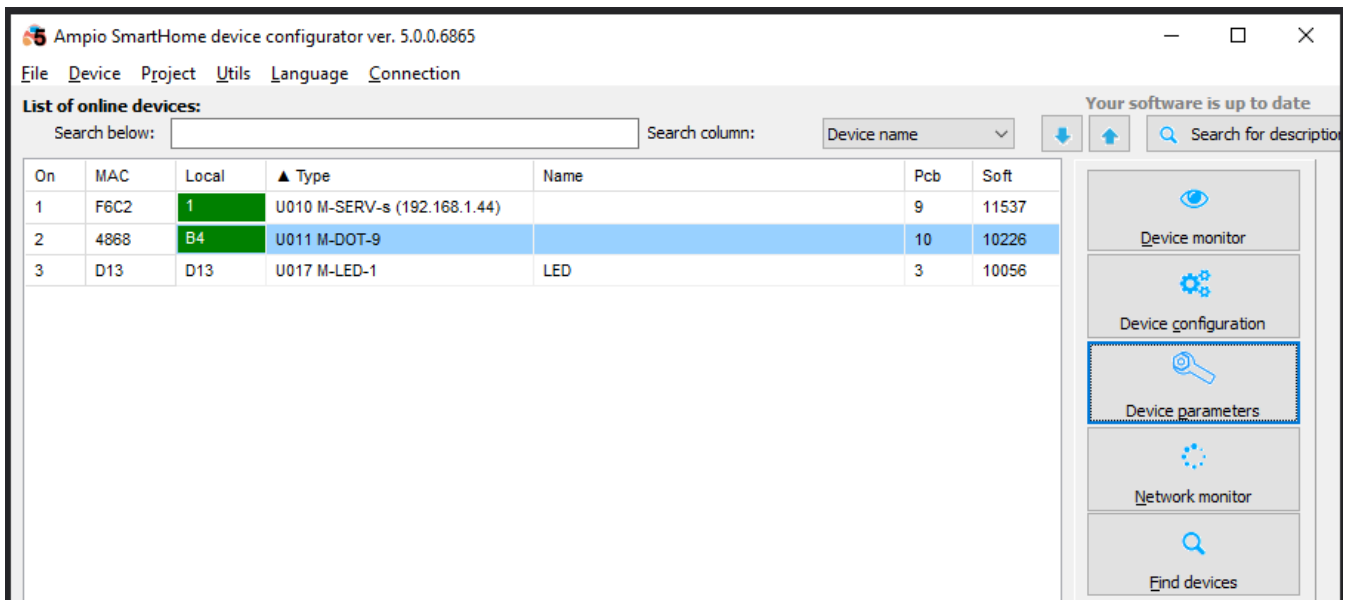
Ampio SmartHome device configurator ver. 5.0.0.6865

File Device Project Utils Language Connection

List of online devices:

Your software is up to date

Search below:

Search column: Device name

Search for descriptio

| On | MAC | Local | ▲ Type | Name | Pcb | Soft |
|---|---|---|---|---|---|---|
| 1 | F6C2 | 1 | U010 M-SERV-s (192.168.1.44) | | 9 | 11537 |
| 2 | 4868 | B4 | U011 M-DOT-9 | | 10 | 10226 |
| 3 | D13 | D13 | U017 M-LED-1 | LED | 3 | 10056 |

Device monitor

Device configuration

Device parameters

Network monitor

Find devices